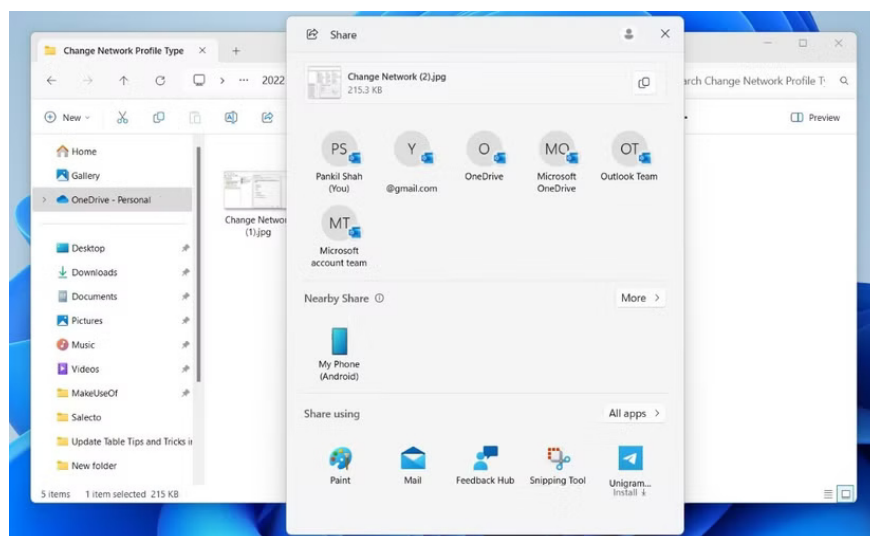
Change Network Profile Type ×   +

← → ↑ C ··· 2022

arch Change Network Profile T

New   Preview

Home
Gallery
OneDrive - Personal

Desktop
Downloads
Documents
Pictures
Music
Videos
MakeUseOf
Salecto
Update Table Tips and Tricks i
New folder

Change Networ (1).jpg

5 items   1 item selected 215 KB

Share

Change Network (2).jpg
215.3 KB

PS Pankil Shah (You)
Y @gmail.com
O OneDrive
MO Microsoft OneDrive
OT Outlook Team
MT Microsoft account team

Nearby Share   More >

My Phone (Android)

Share using   All apps >

Paint
Mail
Feedback Hub
Snipping Tool
Unigram... Install